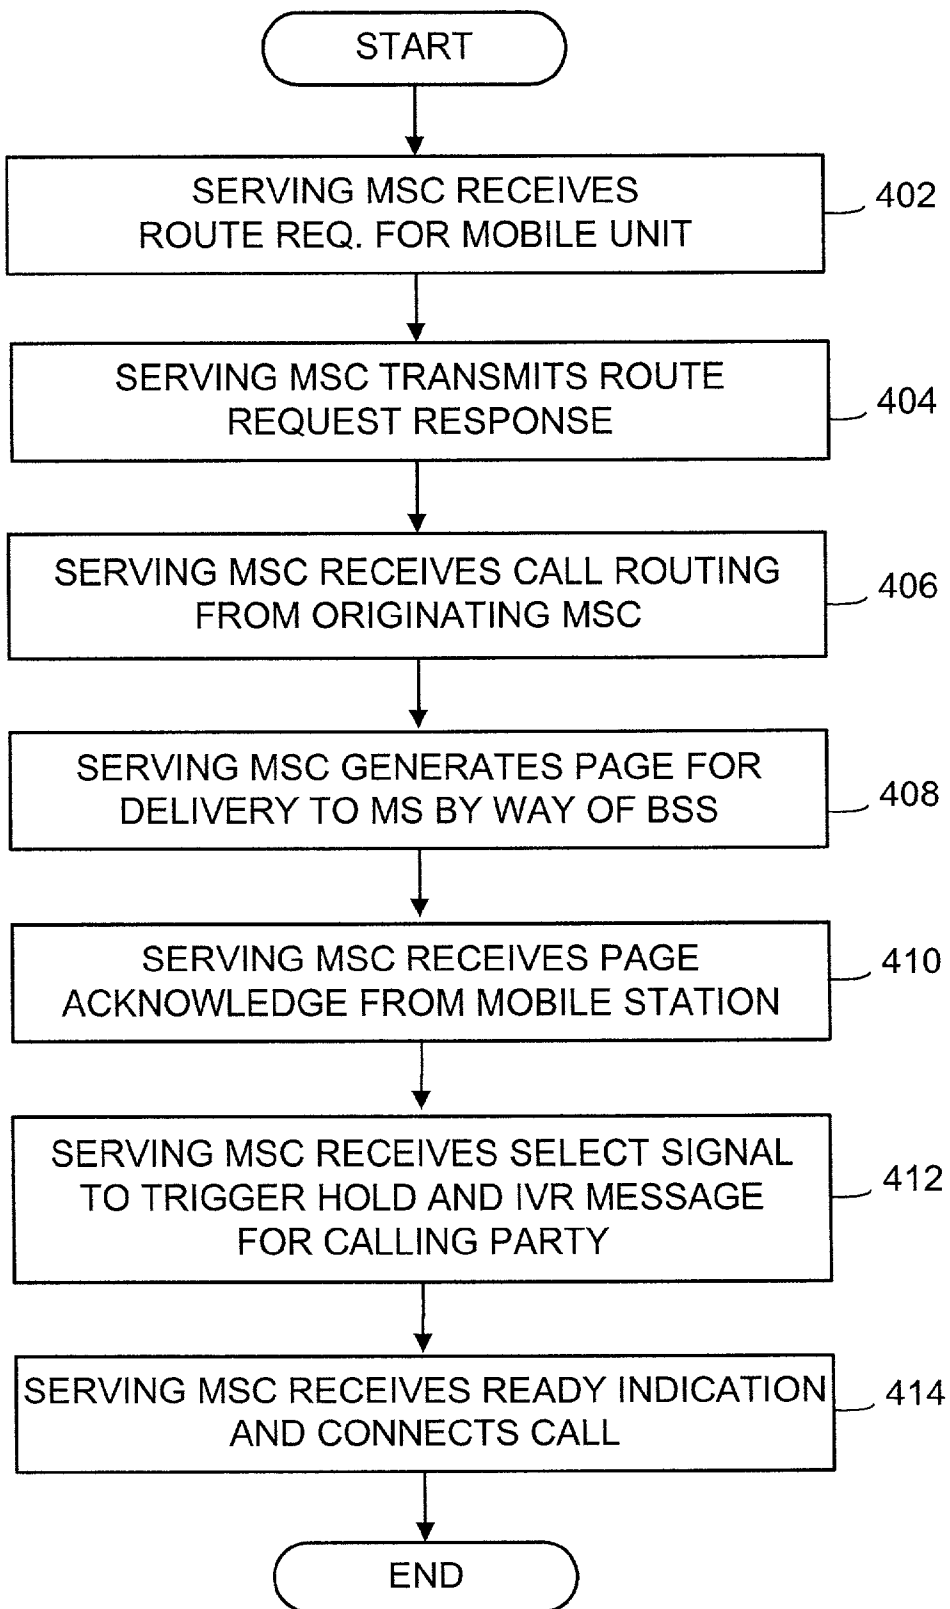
START

SERVING MSC RECEIVES ROUTE REQ. FOR MOBILE UNIT

402

SERVING MSC TRANSMITS ROUTE REQUEST RESPONSE

404

SERVING MSC RECEIVES CALL ROUTING FROM ORIGINATING MSC

406

SERVING MSC GENERATES PAGE FOR DELIVERY TO MS BY WAY OF BSS

408

SERVING MSC RECEIVES PAGE ACKNOWLEDGE FROM MOBILE STATION

410

SERVING MSC RECEIVES SELECT SIGNAL TO TRIGGER HOLD AND IVR MESSAGE FOR CALLING PARTY

412

SERVING MSC RECEIVES READY INDICATION AND CONNECTS CALL

414

END